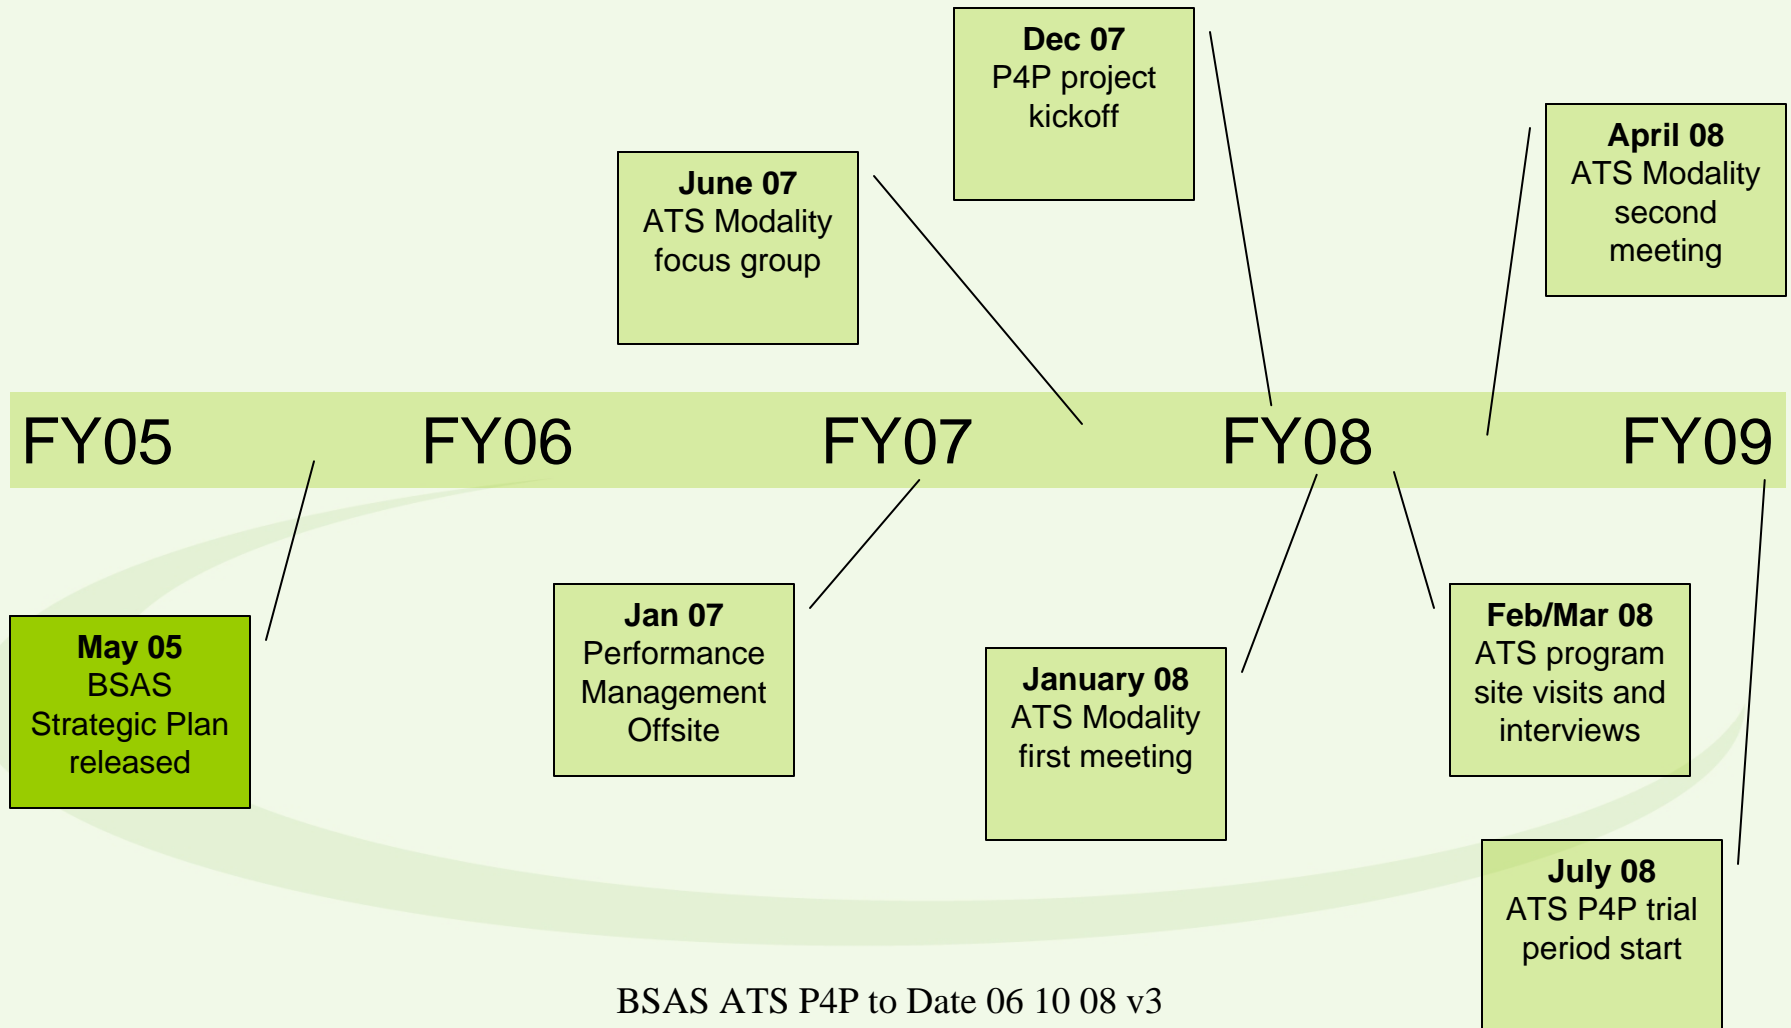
Dec 07
P4P project kickoff

June 07
ATS Modality focus group

April 08
ATS Modality second meeting

FY05 FY06 FY07 FY08 FY09

May 05
BSAS Strategic Plan released

Jan 07
Performance Management Offsite

January 08
ATS Modality first meeting

Feb/Mar 08
ATS program site visits and interviews

July 08
ATS P4P trial period start

BSAS ATS P4P to Date 06 10 08 v3